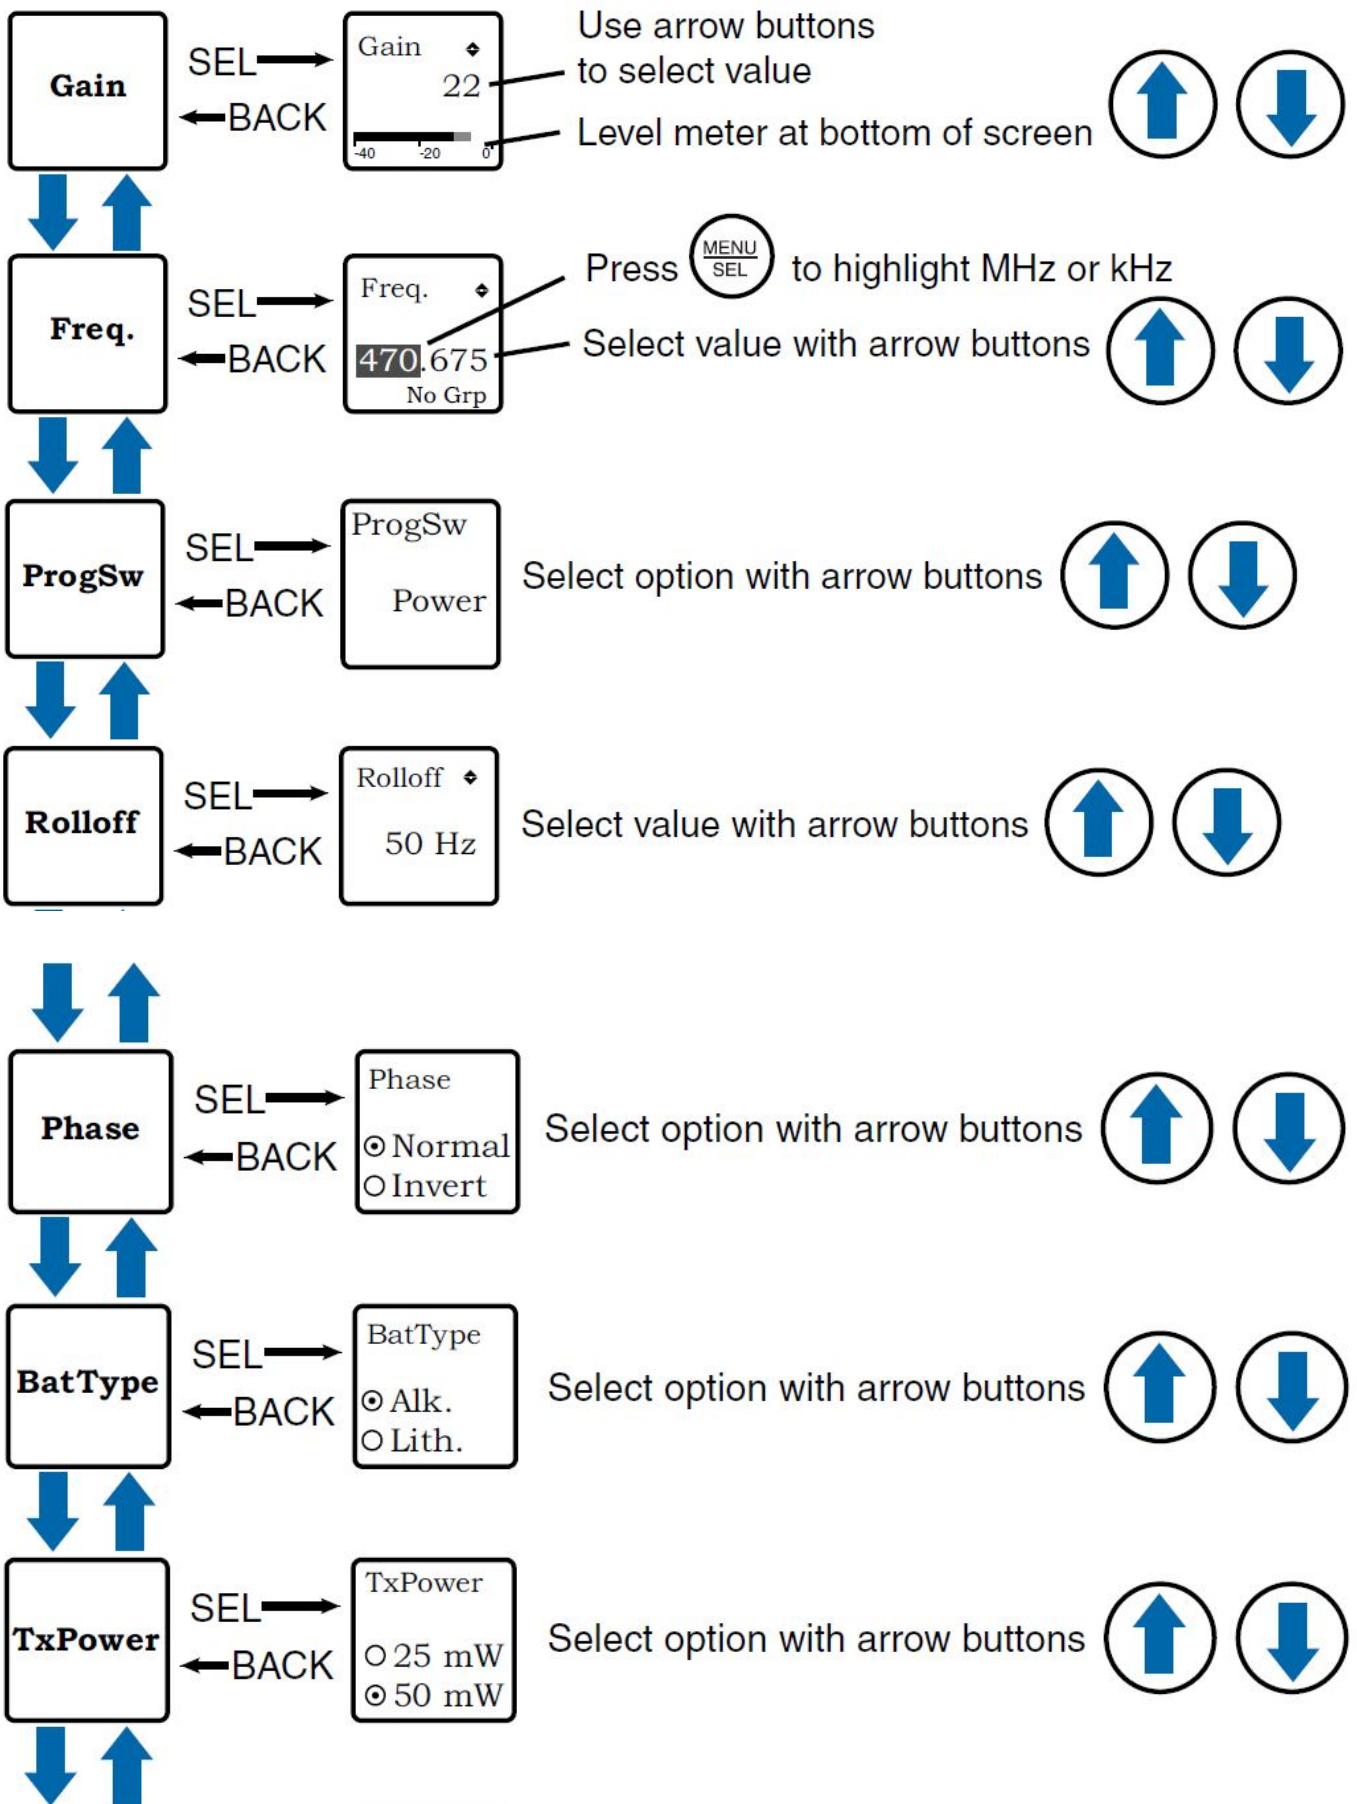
Gain

SEL

BACK

Gain

22

-40 -20 0

Use arrow buttons to select value

Level meter at bottom of screen

Freq.

SEL

BACK

Freq.

470.675

No Grp

Press MENU SEL to highlight MHz or kHz

Select value with arrow buttons

ProgSw

SEL

BACK

ProgSw

Power

Select option with arrow buttons

Rolloff

SEL

BACK

Rolloff

50 Hz

Select value with arrow buttons

Phase

SEL

BACK

Phase

Normal

Invert

Select option with arrow buttons

BatType

SEL

BACK

BatType

Alk.

Lith.

Select option with arrow buttons

TxPower

SEL

BACK

TxPower

25 mW

50 mW

Select option with arrow buttons